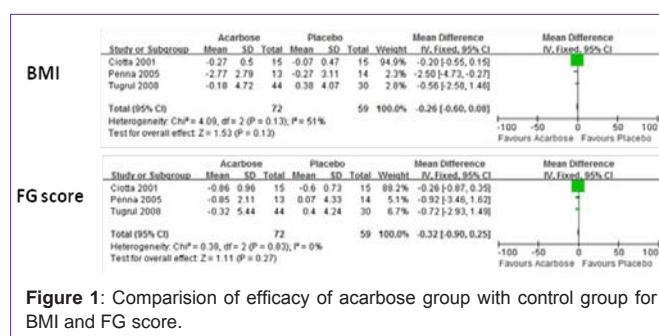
BMI

| Study or Subgroup | Acarbose Mean | SD | Total | Placebo Mean | SD | Total | Weight | Mean Difference IV, Fixed, 95% CI |
|---|---|---|---|---|---|---|---|---|
| Ciotta 2001 | -0.27 | 0.5 | 15 | -0.07 | 0.47 | 15 | 94.9% | -0.20 [-0.55, 0.15] |
| Penna 2005 | -2.77 | 2.79 | 13 | -0.27 | 3.11 | 14 | 2.3% | -2.50 [-4.73, -0.27] |
| Tugrul 2008 | -0.18 | 4.72 | 44 | 0.38 | 4.07 | 30 | 2.8% | -0.56 [-2.58, 1.46] |
| Total (95% CI) | | | 72 | | | 59 | 100.0% | -0.26 [-0.60, 0.08] |

Heterogeneity: Chi² = 4.09, df = 2 (P = 0.13); I² = 51%
Test for overall effect: Z = 1.53 (P = 0.13)

Mean Difference
IV, Fixed, 95% CI
-100 -50 0 50 100
Favours Acarbose Favours Placebo

FG score

| Study or Subgroup | Acarbose Mean | SD | Total | Placebo Mean | SD | Total | Weight | Mean Difference IV, Fixed, 95% CI |
|---|---|---|---|---|---|---|---|---|
| Ciotta 2001 | -0.86 | 0.96 | 15 | -0.6 | 0.73 | 15 | 88.2% | -0.26 [-0.87, 0.35] |
| Penna 2005 | -0.85 | 2.11 | 13 | 0.07 | 4.33 | 14 | 5.1% | -0.92 [-3.46, 1.62] |
| Tugrul 2008 | -0.32 | 5.44 | 44 | 0.4 | 4.24 | 30 | 6.7% | -0.72 [-2.93, 1.49] |
| Total (95% CI) | | | 72 | | | 59 | 100.0% | -0.32 [-0.90, 0.25] |

Heterogeneity: Chi² = 0.38, df = 2 (P = 0.83); I² = 0%
Test for overall effect: Z = 1.11 (P = 0.27)

Mean Difference
IV, Fixed, 95% CI
-100 -50 0 50 100
Favours Acarbose Favours Placebo

**Figure 1**: Comparision of efficacy of acarbose group with control group for BMI and FG score.